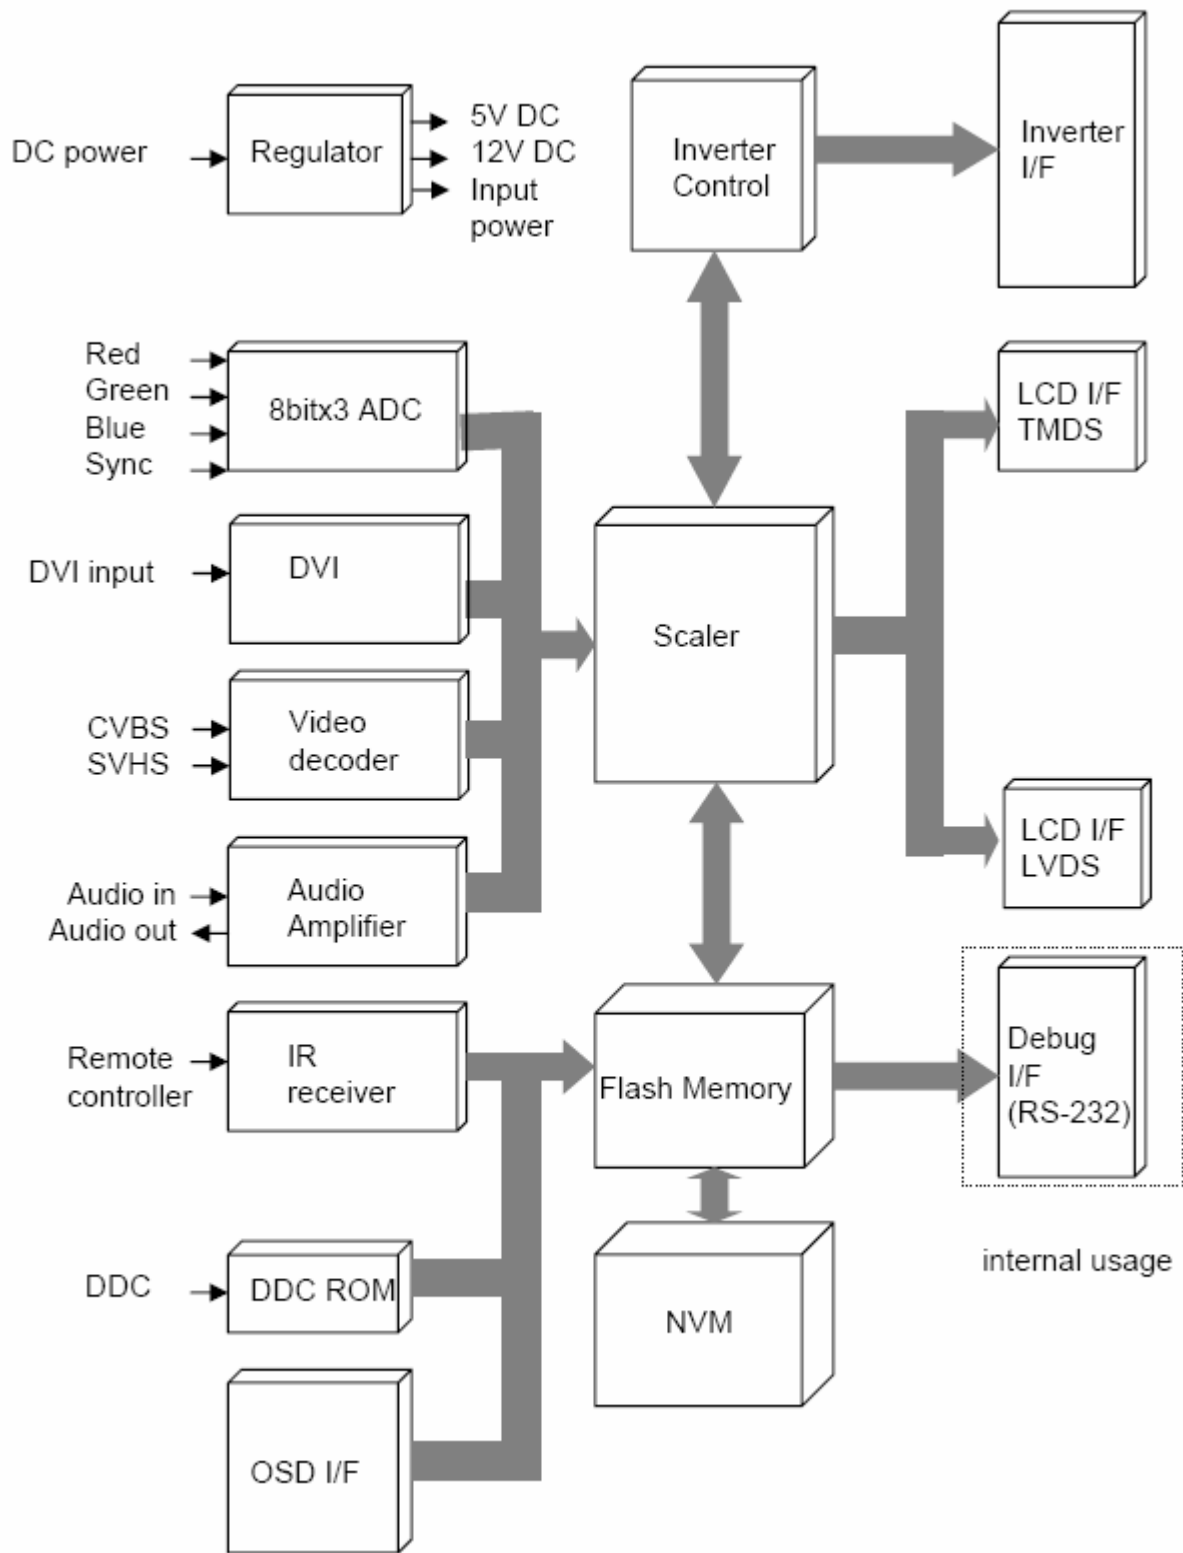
DC power

Regulator

5V DC
12V DC
Input power

Inverter Control

Inverter I/F

Red
Green
Blue
Sync

8bitx3 ADC

LCD I/F TMDS

DVI input

DVI

Scaler

CVBS
SVHS

Video decoder

Audio in
Audio out

Audio Amplifier

LCD I/F LVDS

Remote controller

IR receiver

Flash Memory

Debug I/F (RS-232)

internal usage

DDC

DDC ROM

NVM

OSD I/F